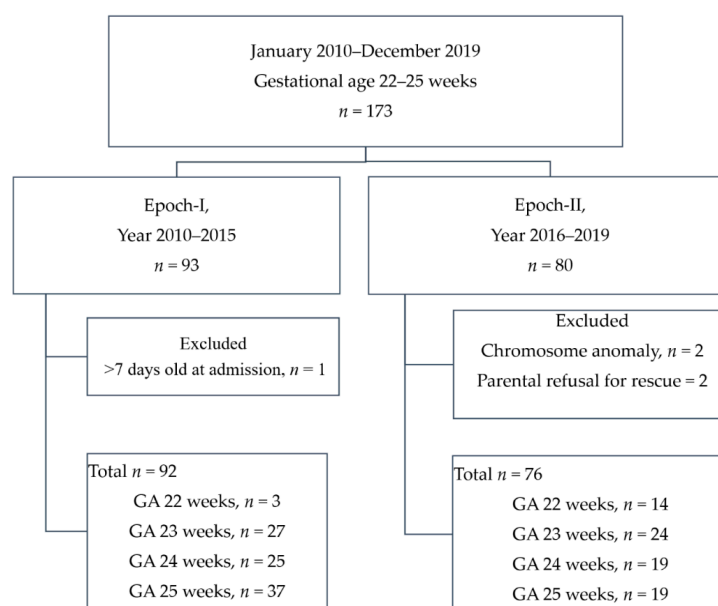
January 2010–December 2019
Gestational age 22–25 weeks
$n = 173$

Epoch-I,
Year 2010–2015
$n = 93$

Excluded
>7 days old at admission, $n = 1$

Total $n = 92$
GA 22 weeks, $n = 3$
GA 23 weeks, $n = 27$
GA 24 weeks, $n = 25$
GA 25 weeks, $n = 37$

Epoch-II,
Year 2016–2019
$n = 80$

Excluded
Chromosome anomaly, $n = 2$
Parental refusal for rescue = 2

Total $n = 76$
GA 22 weeks, $n = 14$
GA 23 weeks, $n = 24$
GA 24 weeks, $n = 19$
GA 25 weeks, $n = 19$